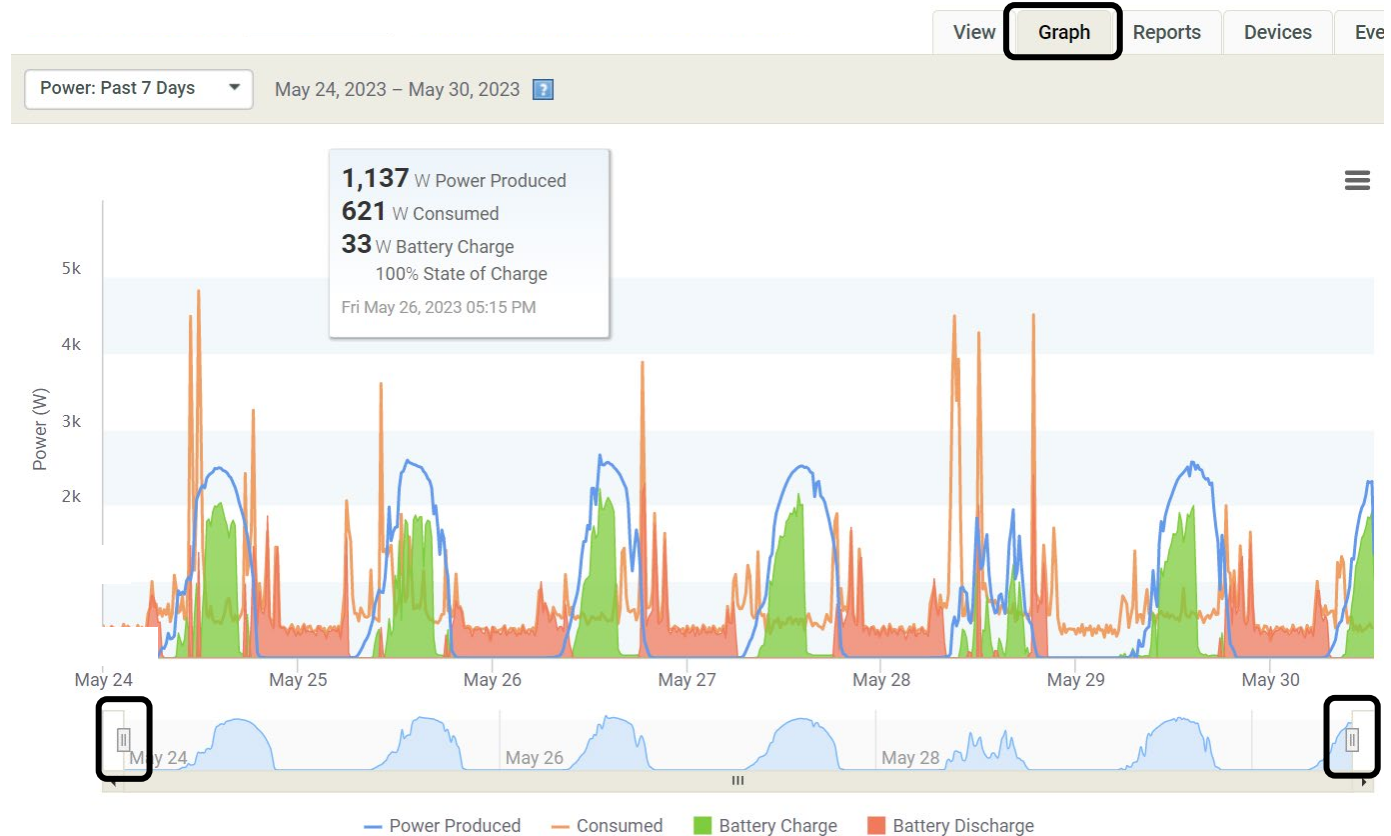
View Graph Reports Devices Eve

Power: Past 7 Days

May 24, 2023 – May 30, 2023 ?

1,137 W Power Produced
621 W Consumed
33 W Battery Charge
100% State of Charge
Fri May 26, 2023 05:15 PM

5k
4k
3k
2k

Power (W)

May 24 May 25 May 26 May 27 May 28 May 29 May 30

May 24 May 26 May 28

Power Produced Consumed Battery Charge Battery Discharge